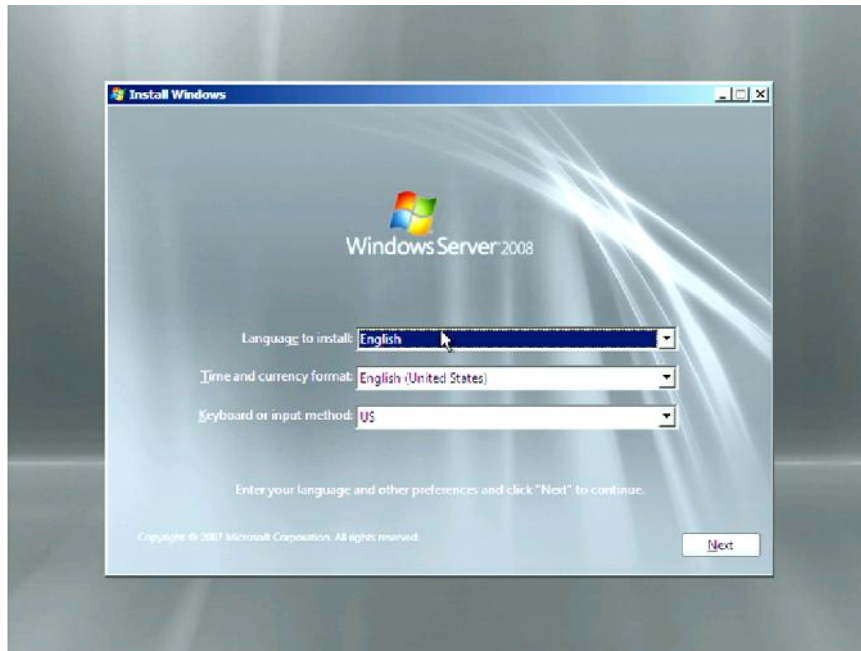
Install Windows

Windows Server 2008

Language to install: English

Time and currency format: English (United States)

Keyboard or input method: US

Enter your language and other preferences and click "Next" to continue.

Copyright © 2007 Microsoft Corporation. All rights reserved.

Next